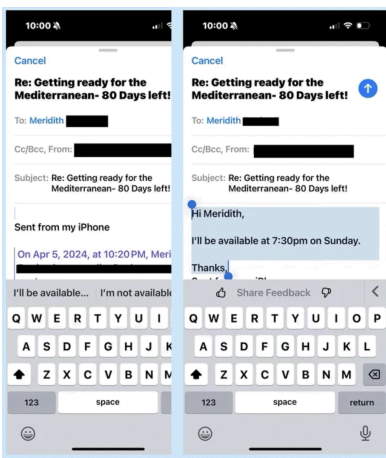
10:00

Cancel

Re: Getting ready for the Mediterranean- 80 Days left!

To: Meridith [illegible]

Cc/Bcc, From:

Subject: Re: Getting ready for the Mediterranean- 80 Days left!

Sent from my iPhone

On Apr 5, 2024, at 10:20 PM, Meri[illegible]

I'll be available... I'm not availabl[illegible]

Q W E R T Y U I
A S D F G H J K
Z X C V B N M
123 space

10:00

Cancel

Re: Getting ready for the Mediterranean- 80 Days left!

To: Meridith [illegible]

Cc/Bcc, From:

Subject: Re: Getting ready for the Mediterranean- 80 Days left!

Hi Meridith,

I'll be available at 7:30pm on Sunday.

Thanks,

Share Feedback

Q W E R T Y U I O P
A S D F G H J K L
Z X C V B N M
123 space return